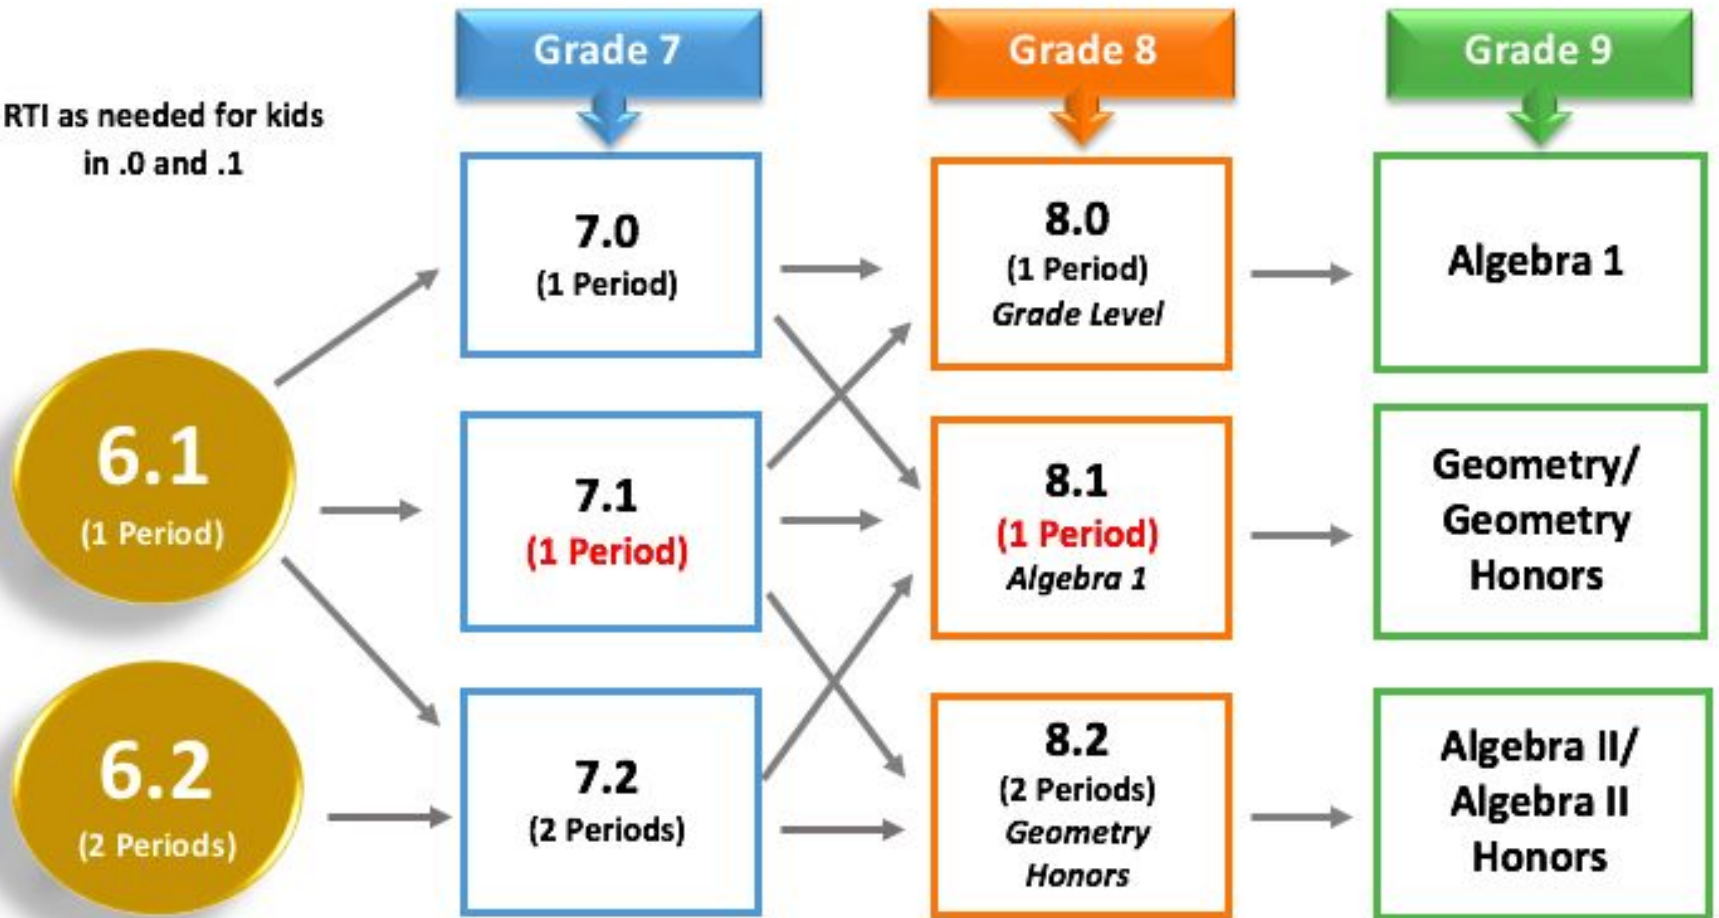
Grade 7

Grade 8

Grade 9

RTI as needed for kids in .0 and .1

7.0
(1 Period)

8.0
(1 Period)
Grade Level

Algebra 1

6.1
(1 Period)

7.1
(1 Period)

8.1
(1 Period)
Algebra 1

Geometry/ Geometry Honors

6.2
(2 Periods)

7.2
(2 Periods)

8.2
(2 Periods)
Geometry Honors

Algebra II/ Algebra II Honors